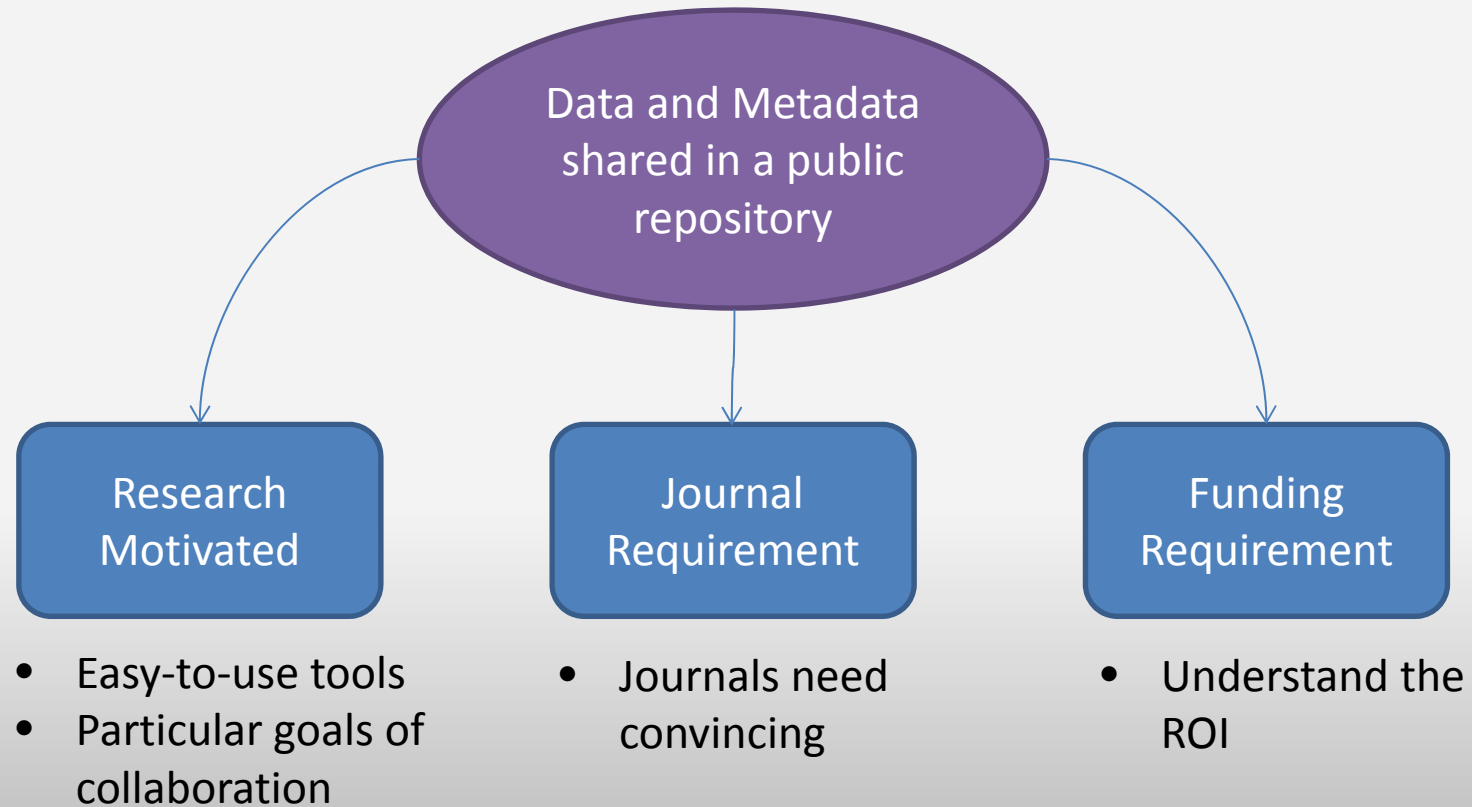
Data and Metadata shared in a public repository

Research Motivated

Journal Requirement

Funding Requirement

- Easy-to-use tools
- Particular goals of collaboration

- Journals need convincing

- Understand the ROI